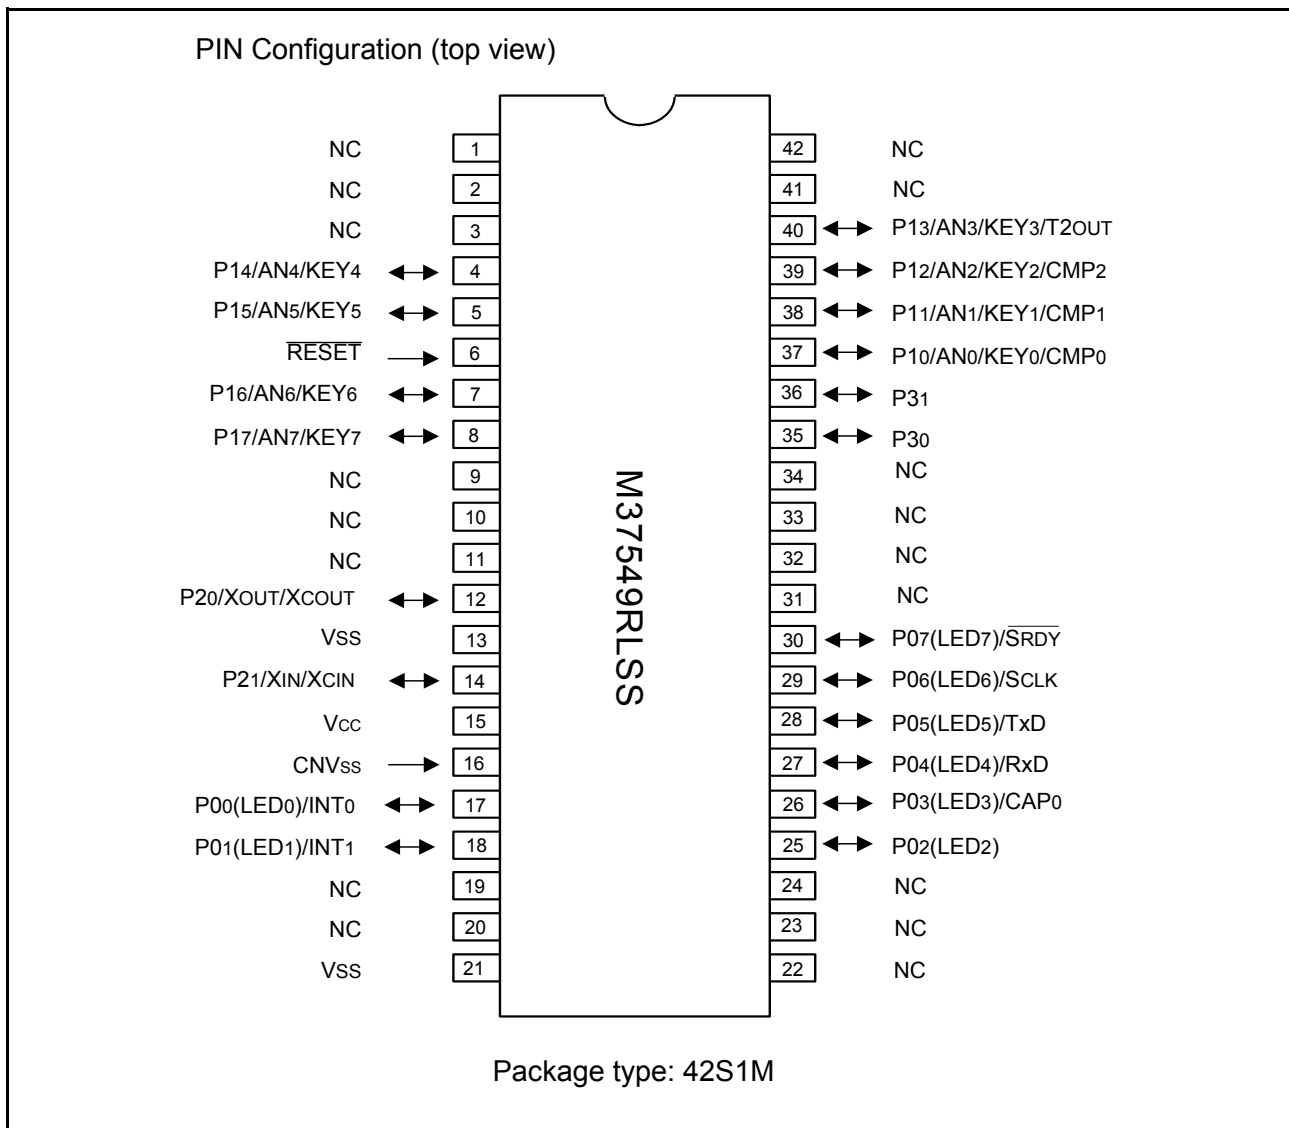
PIN Configuration (top view)

NC 1
NC 2
NC 3
P14/AN4/KEY4 4
P15/AN5/KEY5 5
$\overline{\text{RESET}}$ 6
P16/AN6/KEY6 7
P17/AN7/KEY7 8
NC 9
NC 10
NC 11
P20/XOUT/XCOUT 12
VSS 13
P21/XIN/XCIN 14
VCC 15
CNVSS 16
P00(LED0)/INT0 17
P01(LED1)/INT1 18
NC 19
NC 20
VSS 21

42 NC
41 NC
40 P13/AN3/KEY3/T2OUT
39 P12/AN2/KEY2/CMP2
38 P11/AN1/KEY1/CMP1
37 P10/AN0/KEY0/CMP0
36 P31
35 P30
34 NC
33 NC
32 NC
31 NC
30 P07(LED7)/$\overline{\text{SRDY}}$
29 P06(LED6)/SCLK
28 P05(LED5)/TxD
27 P04(LED4)/RxD
26 P03(LED3)/CAP0
25 P02(LED2)
24 NC
23 NC
22 NC

M37549RLSS

Package type: 42S1M